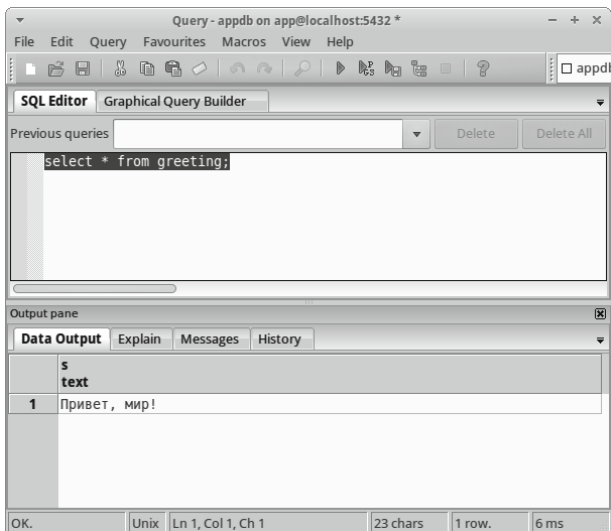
Query - appdb on app@localhost:5432 *

File Edit Query Favourites Macros View Help

appdb

SQL Editor | Graphical Query Builder

Previous queries | Delete | Delete All

select * from greeting;

Output pane

Data Output | Explain | Messages | History

| | s text |
|---|---|
| 1 | Привет, мир! |

OK. | Unix | Ln 1, Col 1, Ch 1 | 23 chars | 1 row. | 6 ms